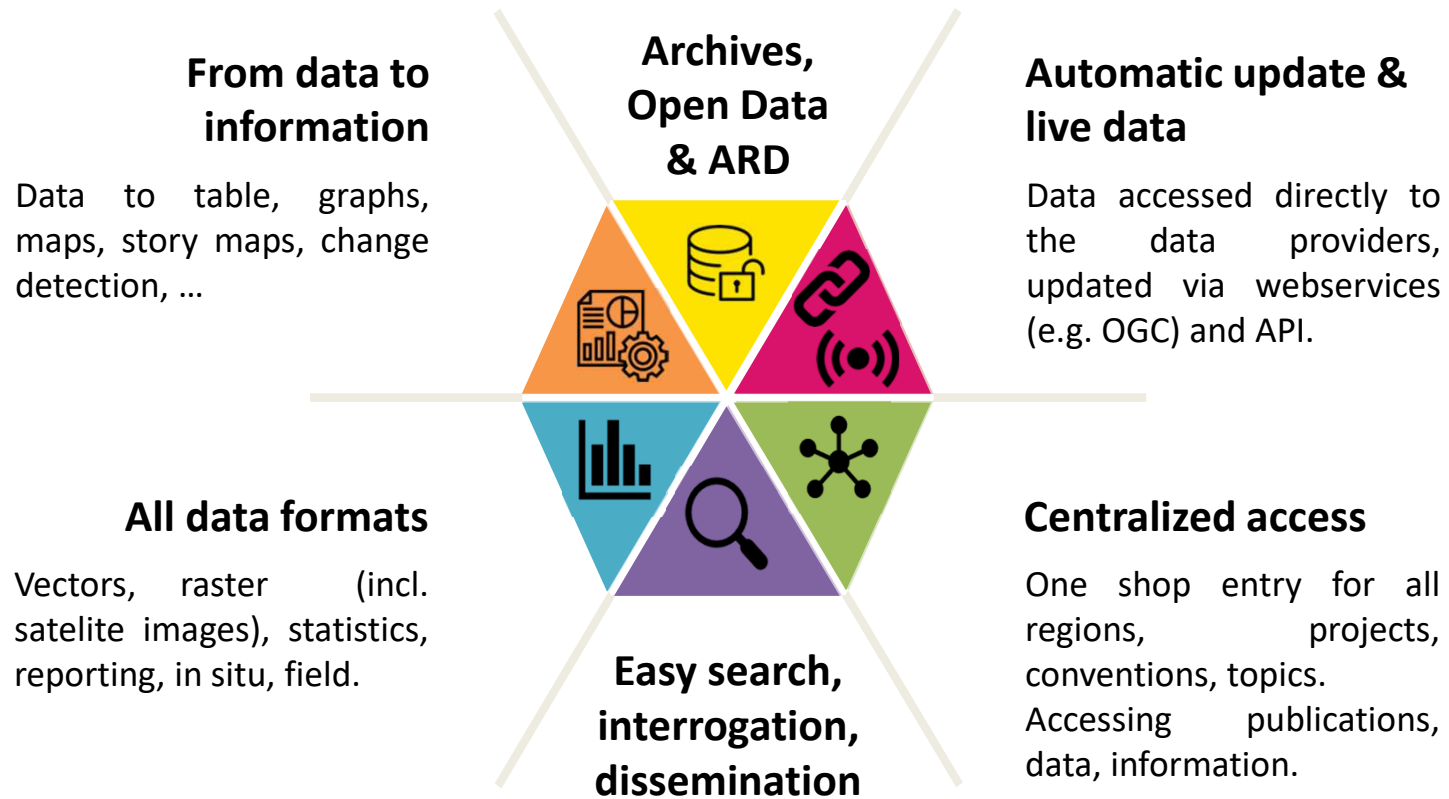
From data to information

Data to table, graphs, maps, story maps, change detection, …

Archives, Open Data & ARD

Automatic update & live data

Data accessed directly to the data providers, updated via webservices (e.g. OGC) and API.

All data formats

Vectors, raster (incl. satelite images), statistics, reporting, in situ, field.

Centralized access

One shop entry for all regions, projects, conventions, topics.

Accessing publications, data, information.

Easy search, interrogation, dissemination